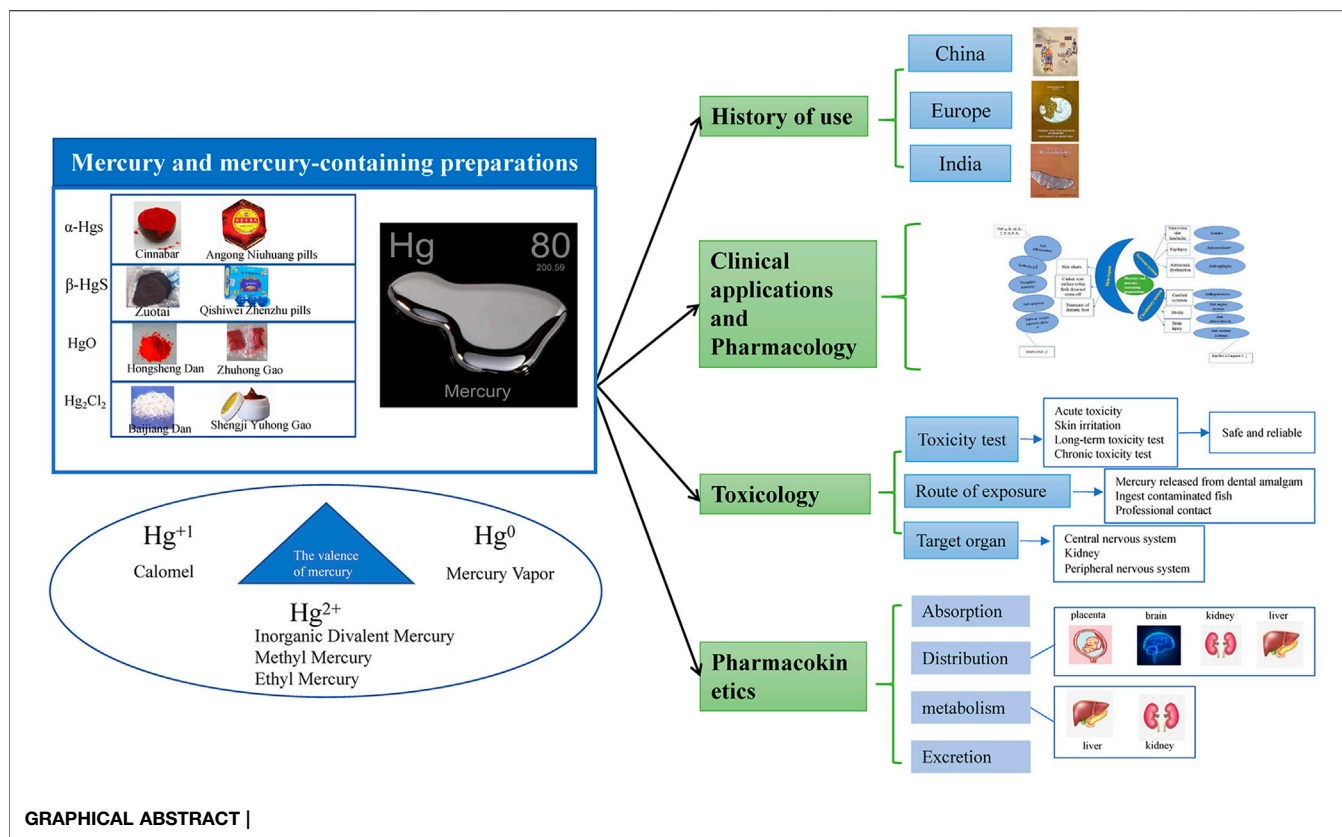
Mercury and mercury-containing preparations

α-Hgs
Cinnabar
Angong Niuhuang pills

β-HgS
Zuotai
Qishiwei Zhenzhu pills

HgO
Hongsheng Dan
Zhuhong Gao

$Hg_2Cl_2$
Baijiang Dan
Shengji Yuhong Gao

Hg 80 200.59 Mercury

$Hg^{+1}$
Calomel

The valence of mercury

$Hg^0$
Mercury Vapor

$Hg^{2+}$
Inorganic Divalent Mercury
Methyl Mercury
Ethyl Mercury

History of use
China
Europe
India

Clinical applications and Pharmacology

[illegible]

Toxicology
Toxicity test
Acute toxicity
Skin irritation
Long-term toxicity test
Chronic toxicity test
Safe and reliable

Route of exposure
Mercury released from dental amalgam
Ingest contaminated fish
Professional contact

Target organ
Central nervous system
Kidney
Peripheral nervous system

Pharmacokinetics
Absorption
Distribution
placenta
brain
kidney
liver
metabolism
liver
kidney
Excretion

GRAPHICAL ABSTRACT |